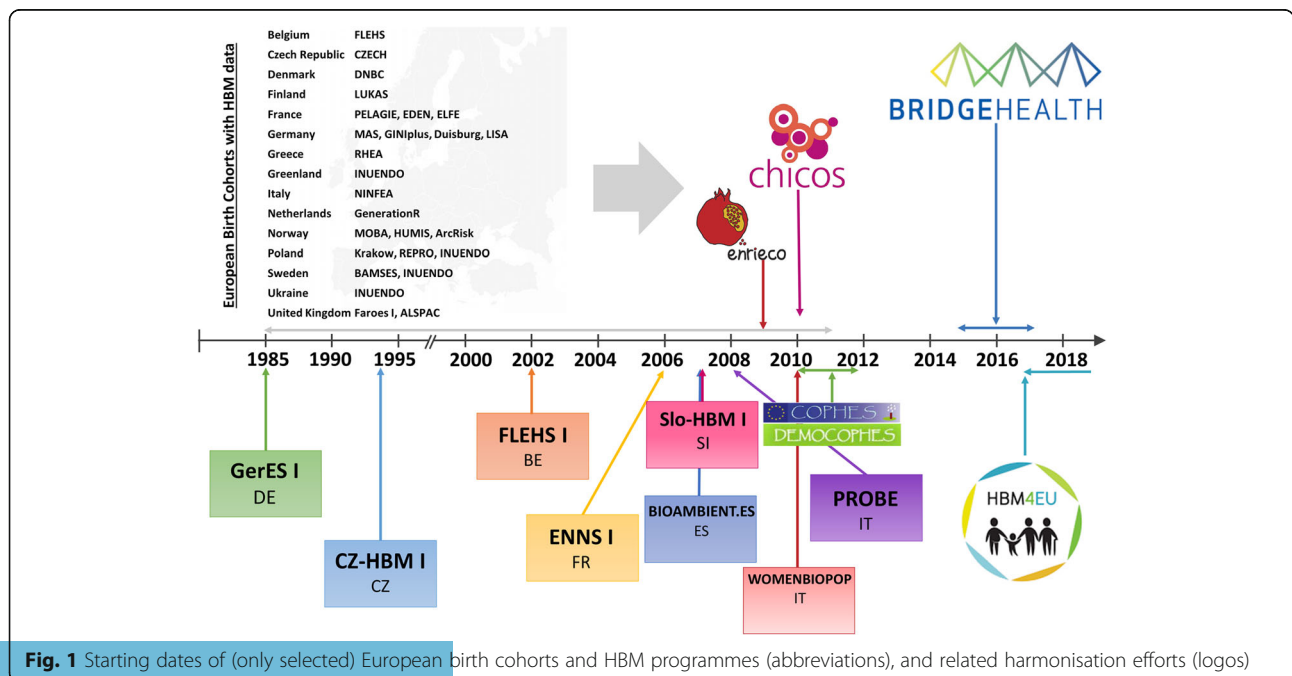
European Birth Cohorts with HBM data

| | |
|---|---|
| Belgium | FLEHS |
| Czech Republic | CZECH |
| Denmark | DNBC |
| Finland | LUKAS |
| France | PELAGIE, EDEN, ELFE |
| Germany | MAS, GINIplus, Duisburg, LISA |
| Greece | RHEA |
| Greenland | INUENDO |
| Italy | NINFEA |
| Netherlands | GenerationR |
| Norway | MOBA, HUMIS, ArcRisk |
| Poland | Krakow, REPRO, INUENDO |
| Sweden | BAMSES, INUENDO |
| Ukraine | INUENDO |
| United Kingdom | Faroes I, ALSPAC |

chicos

BRIDGEHEALTH

enrieco

1985 1990 1995 2000 2002 2004 2006 2008 2010 2012 2014 2016 2018

GerES I
DE

CZ-HBM I
CZ

FLEHS I
BE

ENNS I
FR

Slo-HBM I
SI

BIOAMBIENT.ES
ES

COPHES

DEMOCOPHES

WOMENBIOPOP
IT

PROBE
IT

HBM4EU

Fig. 1 Starting dates of (only selected) European birth cohorts and HBM programmes (abbreviations), and related harmonisation efforts (logos)